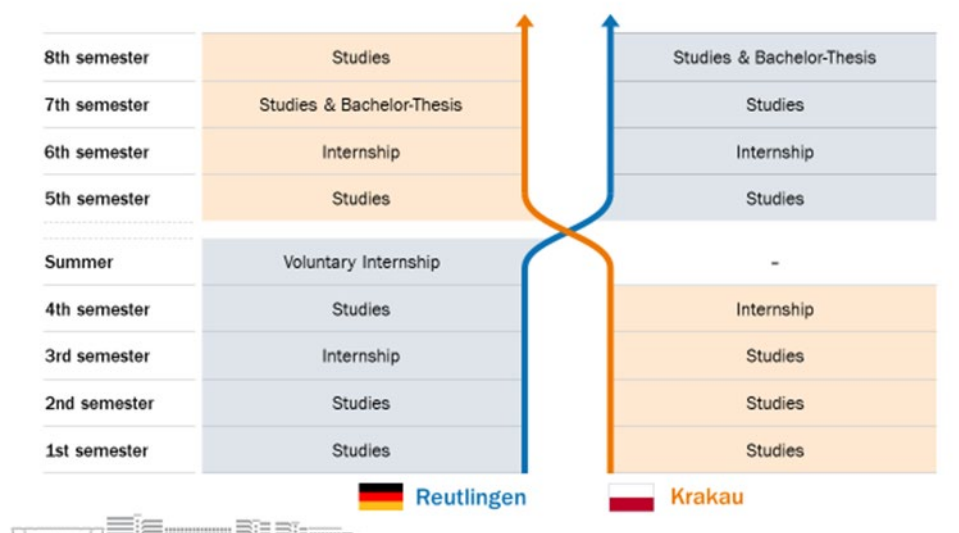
| | | |
|---|---|---|
| 8th semester | Studies | Studies & Bachelor-Thesis |
| 7th semester | Studies & Bachelor-Thesis | Studies |
| 6th semester | Internship | Internship |
| 5th semester | Studies | Studies |
| Summer | Voluntary Internship | - |
| 4th semester | Studies | Internship |
| 3rd semester | Internship | Studies |
| 2nd semester | Studies | Studies |
| 1st semester | Studies | Studies |

Reutlingen Krakau

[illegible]